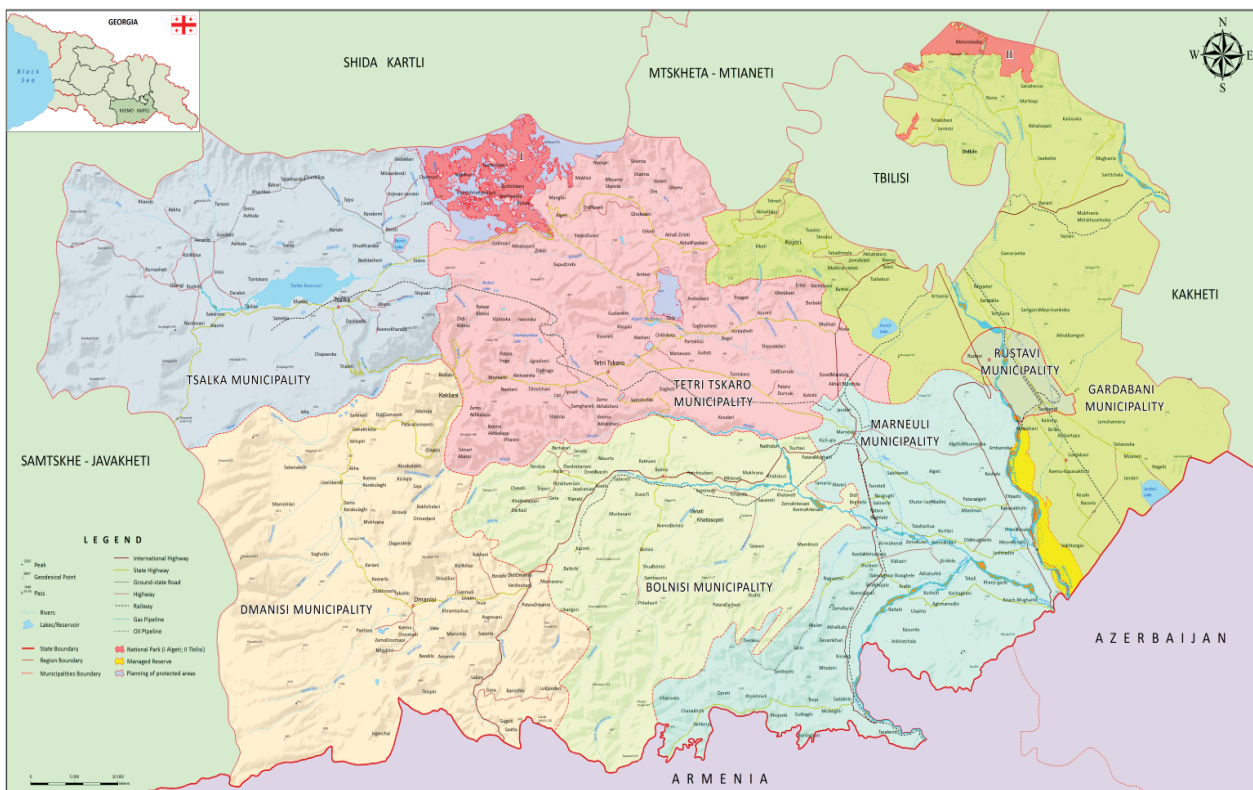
GEORGIA

Black Sea

KVEMO KARTLI

SHIDA KARTLI

MTSKHETA - MTIANETI

TBILISI

KAKHETI

N
W
E
S

I

II

TSALKA MUNICIPALITY

TETRI TSKARO MUNICIPALITY

RUSTAVI MUNICIPALITY

GARDABANI MUNICIPALITY

MARNEULI MUNICIPALITY

SAMTSKHE - JAVAKHETI

DMANISI MUNICIPALITY

BOLNISI MUNICIPALITY

AZERBAIJAN

ARMENIA

Tsalka Reservoir

Tsalka

Tetri Tskaro

Dmanisi

Bolnisi

Marneuli

Kojori

LEGEND

Peak
Geodesical Point
Pass
Rivers
Lakes/Reservoir
State Boundary
Region Boundary
Municipalities Boundary
International Highway
State Highway
Ground-state Road
Highway
Railway
Gas Pipeline
Oil Pipeline
National Park ( I Algeti; II Tbilisi)
Managed Reserve
Planning of protected areas

0 5000 10000